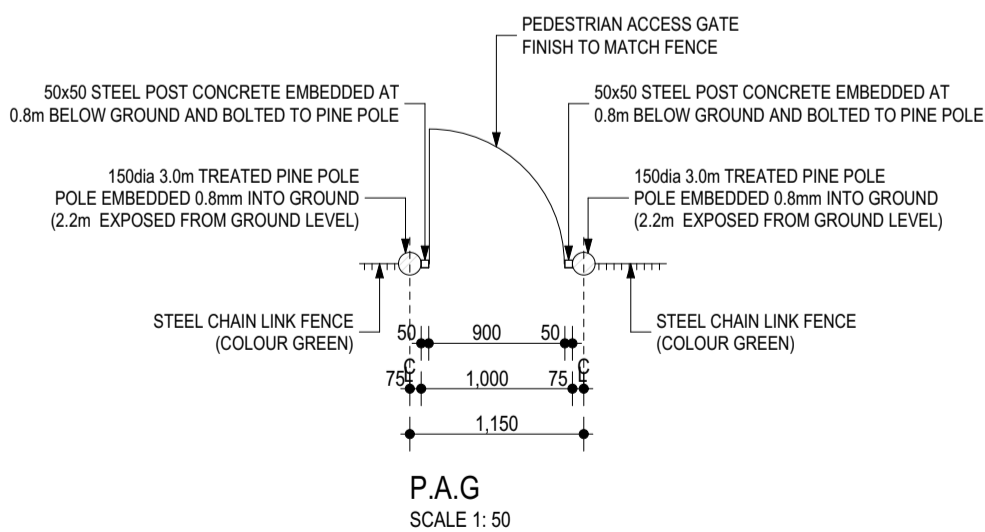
PEDESTRIAN ACCESS GATE
FINISH TO MATCH FENCE

50x50 STEEL POST CONCRETE EMBEDDED AT
0.8m BELOW GROUND AND BOLTED TO PINE POLE

50x50 STEEL POST CONCRETE EMBEDDED AT
0.8m BELOW GROUND AND BOLTED TO PINE POLE

150dia 3.0m TREATED PINE POLE
POLE EMBEDDED 0.8mm INTO GROUND
(2.2m EXPOSED FROM GROUND LEVEL)

150dia 3.0m TREATED PINE POLE
POLE EMBEDDED 0.8mm INTO GROUND
(2.2m EXPOSED FROM GROUND LEVEL)

STEEL CHAIN LINK FENCE
(COLOUR GREEN)

STEEL CHAIN LINK FENCE
(COLOUR GREEN)

50 900 50
C C
75 1,000 75
1,150

P.A.G
SCALE 1: 50